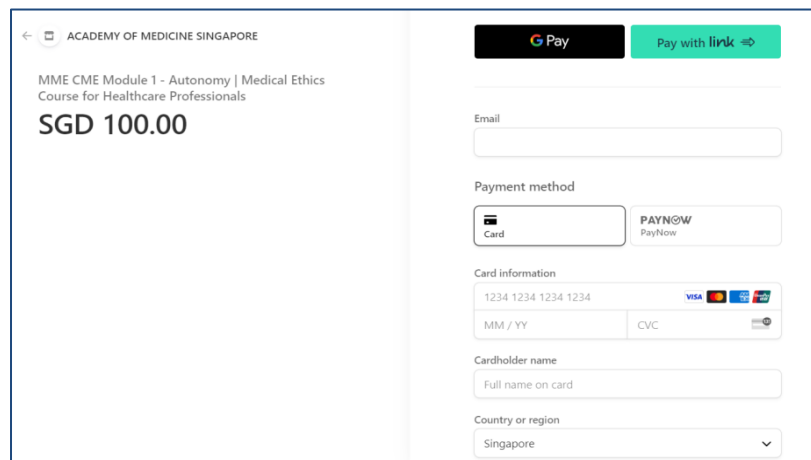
ACADEMY OF MEDICINE SINGAPORE

MME CME Module 1 - Autonomy | Medical Ethics Course for Healthcare Professionals

SGD 100.00

G Pay

Pay with link

Email

Payment method

Card

PAYNOW
PayNow

Card information

1234 1234 1234 1234

VISA

MM / YY

CVC

Cardholder name

Full name on card

Country or region

Singapore